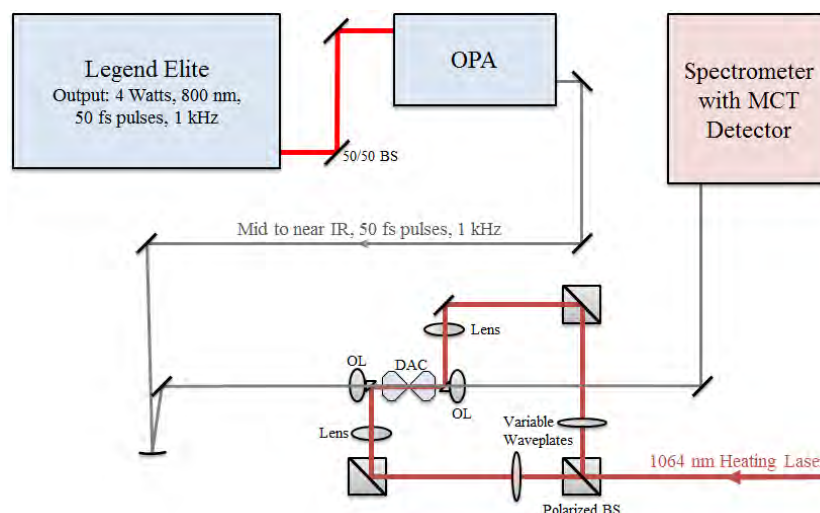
Legend Elite
Output: 4 Watts, 800 nm,
50 fs pulses, 1 kHz

OPA

Spectrometer with MCT Detector

50/50 BS

Mid to near IR, 50 fs pulses, 1 kHz

Lens

OL

DAC

OL

Lens

Variable Waveplates

1064 nm Heating Lase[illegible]

Polarized BS